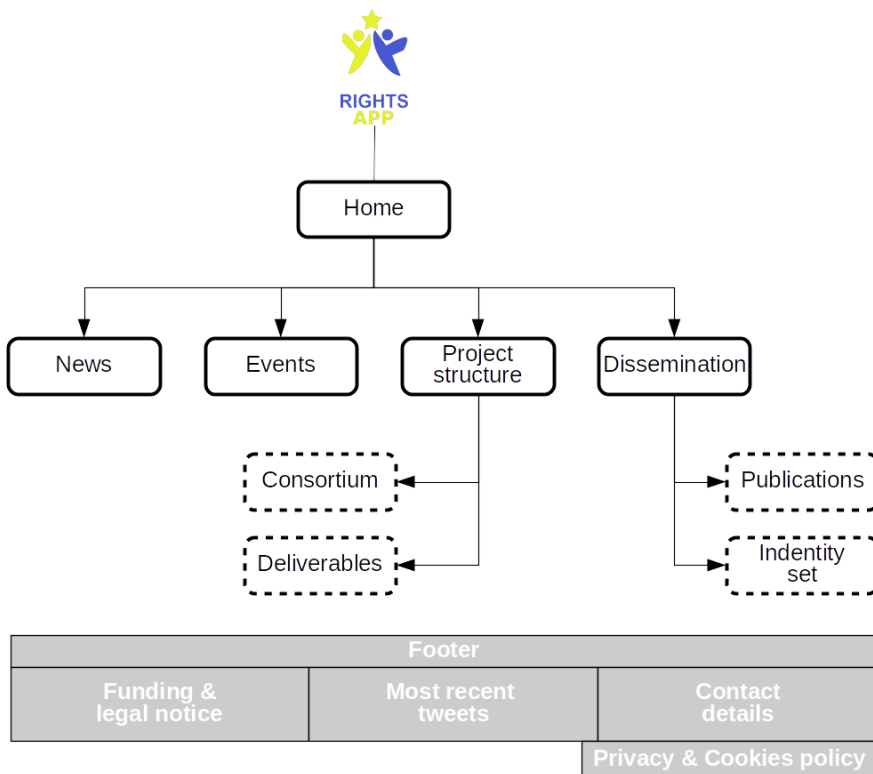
RIGHTS APP

Home

News

Events

Project structure

Dissemination

Consortium

Deliverables

Publications

Indentity set

Footer

| Funding & legal notice | Most recent tweets | Contact details |
|---|---|---|

Privacy & Cookies policy